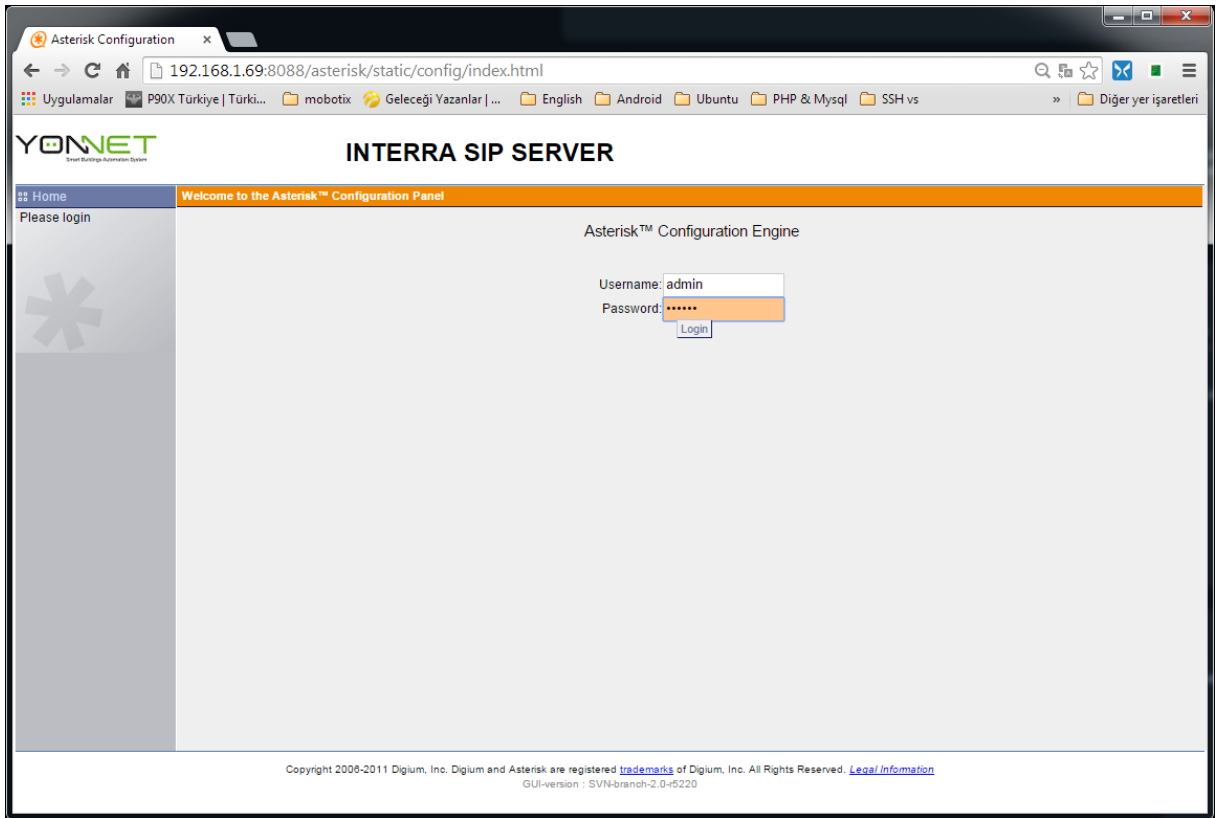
Asterisk Configuration ×

192.168.1.69:8088/asterisk/static/config/index.html

Uygulamalar P90X Türkiye | Türki... mobotix Geleceği Yazanlar | ... English Android Ubuntu PHP & Mysql SSH vs » Diğer yer işaretleri

YONNET
Smart Buildings Automation System

INTERRA SIP SERVER

Home

Welcome to the Asterisk™ Configuration Panel

Please login

Asterisk™ Configuration Engine

Username: admin
Password: ••••••
Login

Copyright 2006-2011 Digium, Inc. Digium and Asterisk are registered trademarks of Digium, Inc. All Rights Reserved. Legal Information
GUI-version : SVN-branch-2.0-r5220